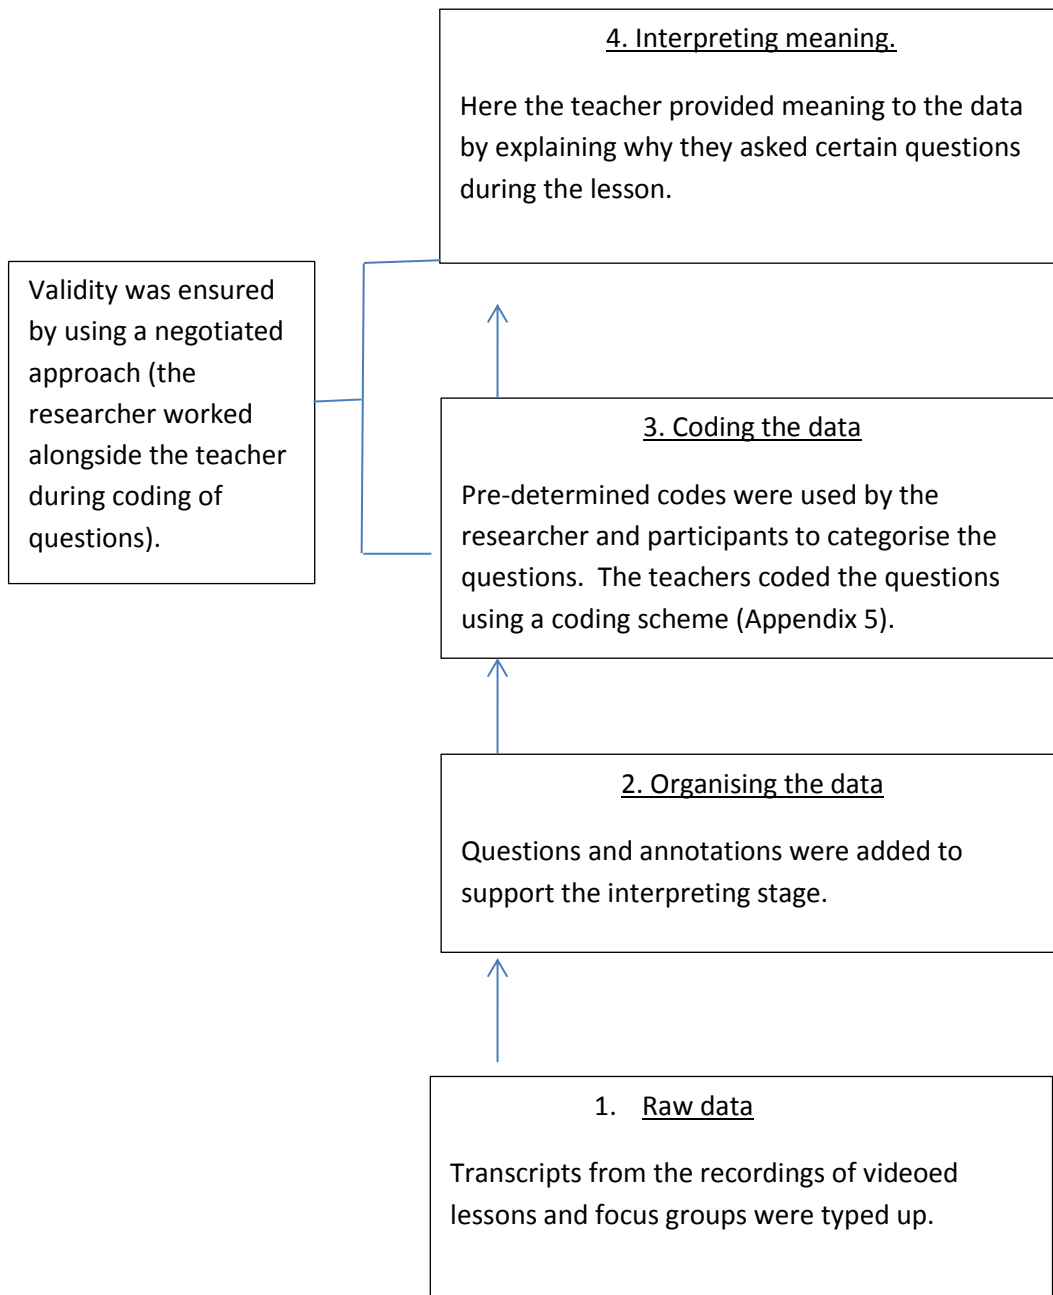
4. Interpreting meaning.

Here the teacher provided meaning to the data by explaining why they asked certain questions during the lesson.

Validity was ensured by using a negotiated approach (the researcher worked alongside the teacher during coding of questions).

3. Coding the data

Pre-determined codes were used by the researcher and participants to categorise the questions. The teachers coded the questions using a coding scheme (Appendix 5).

2. Organising the data

Questions and annotations were added to support the interpreting stage.

1. Raw data

Transcripts from the recordings of videoed lessons and focus groups were typed up.